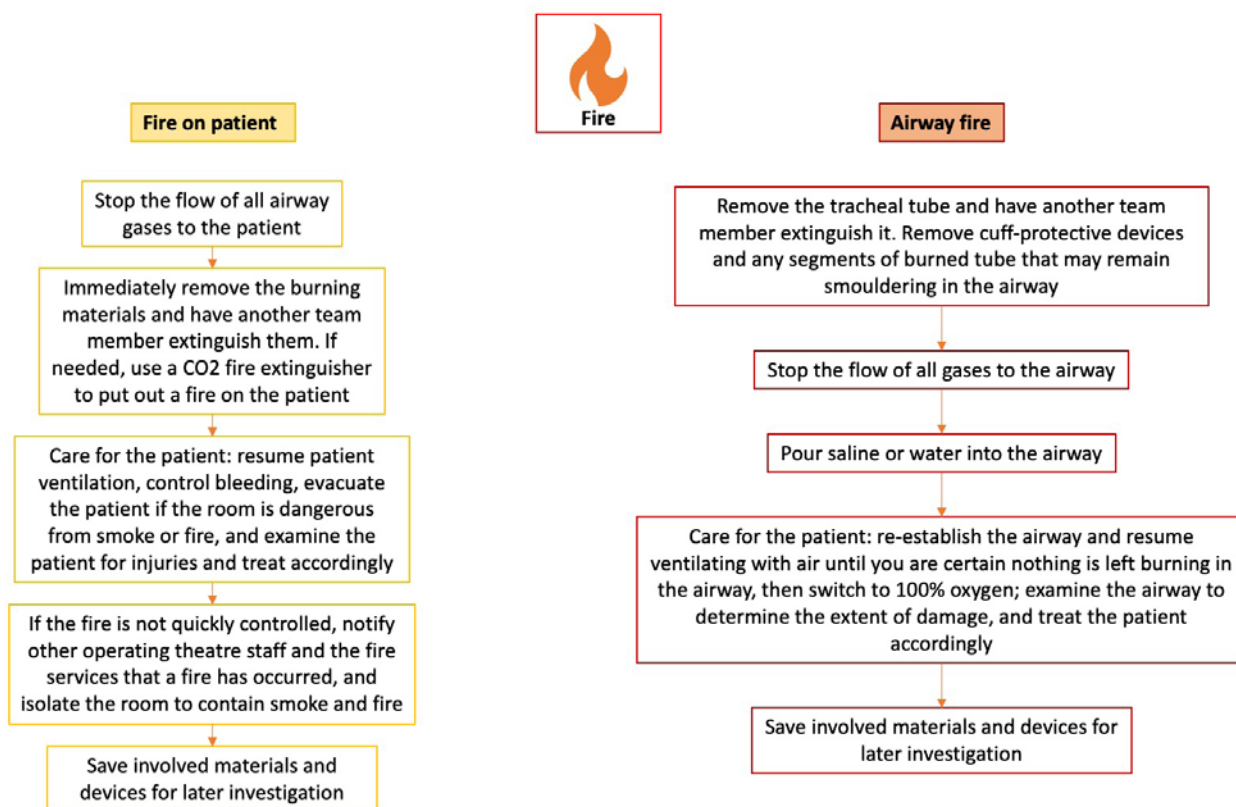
Fire

Fire on patient

Stop the flow of all airway gases to the patient

Immediately remove the burning materials and have another team member extinguish them. If needed, use a CO2 fire extinguisher to put out a fire on the patient

Care for the patient: resume patient ventilation, control bleeding, evacuate the patient if the room is dangerous from smoke or fire, and examine the patient for injuries and treat accordingly

If the fire is not quickly controlled, notify other operating theatre staff and the fire services that a fire has occurred, and isolate the room to contain smoke and fire

Save involved materials and devices for later investigation

Airway fire

Remove the tracheal tube and have another team member extinguish it. Remove cuff-protective devices and any segments of burned tube that may remain smouldering in the airway

Stop the flow of all gases to the airway

Pour saline or water into the airway

Care for the patient: re-establish the airway and resume ventilating with air until you are certain nothing is left burning in the airway, then switch to 100% oxygen; examine the airway to determine the extent of damage, and treat the patient accordingly

Save involved materials and devices for later investigation